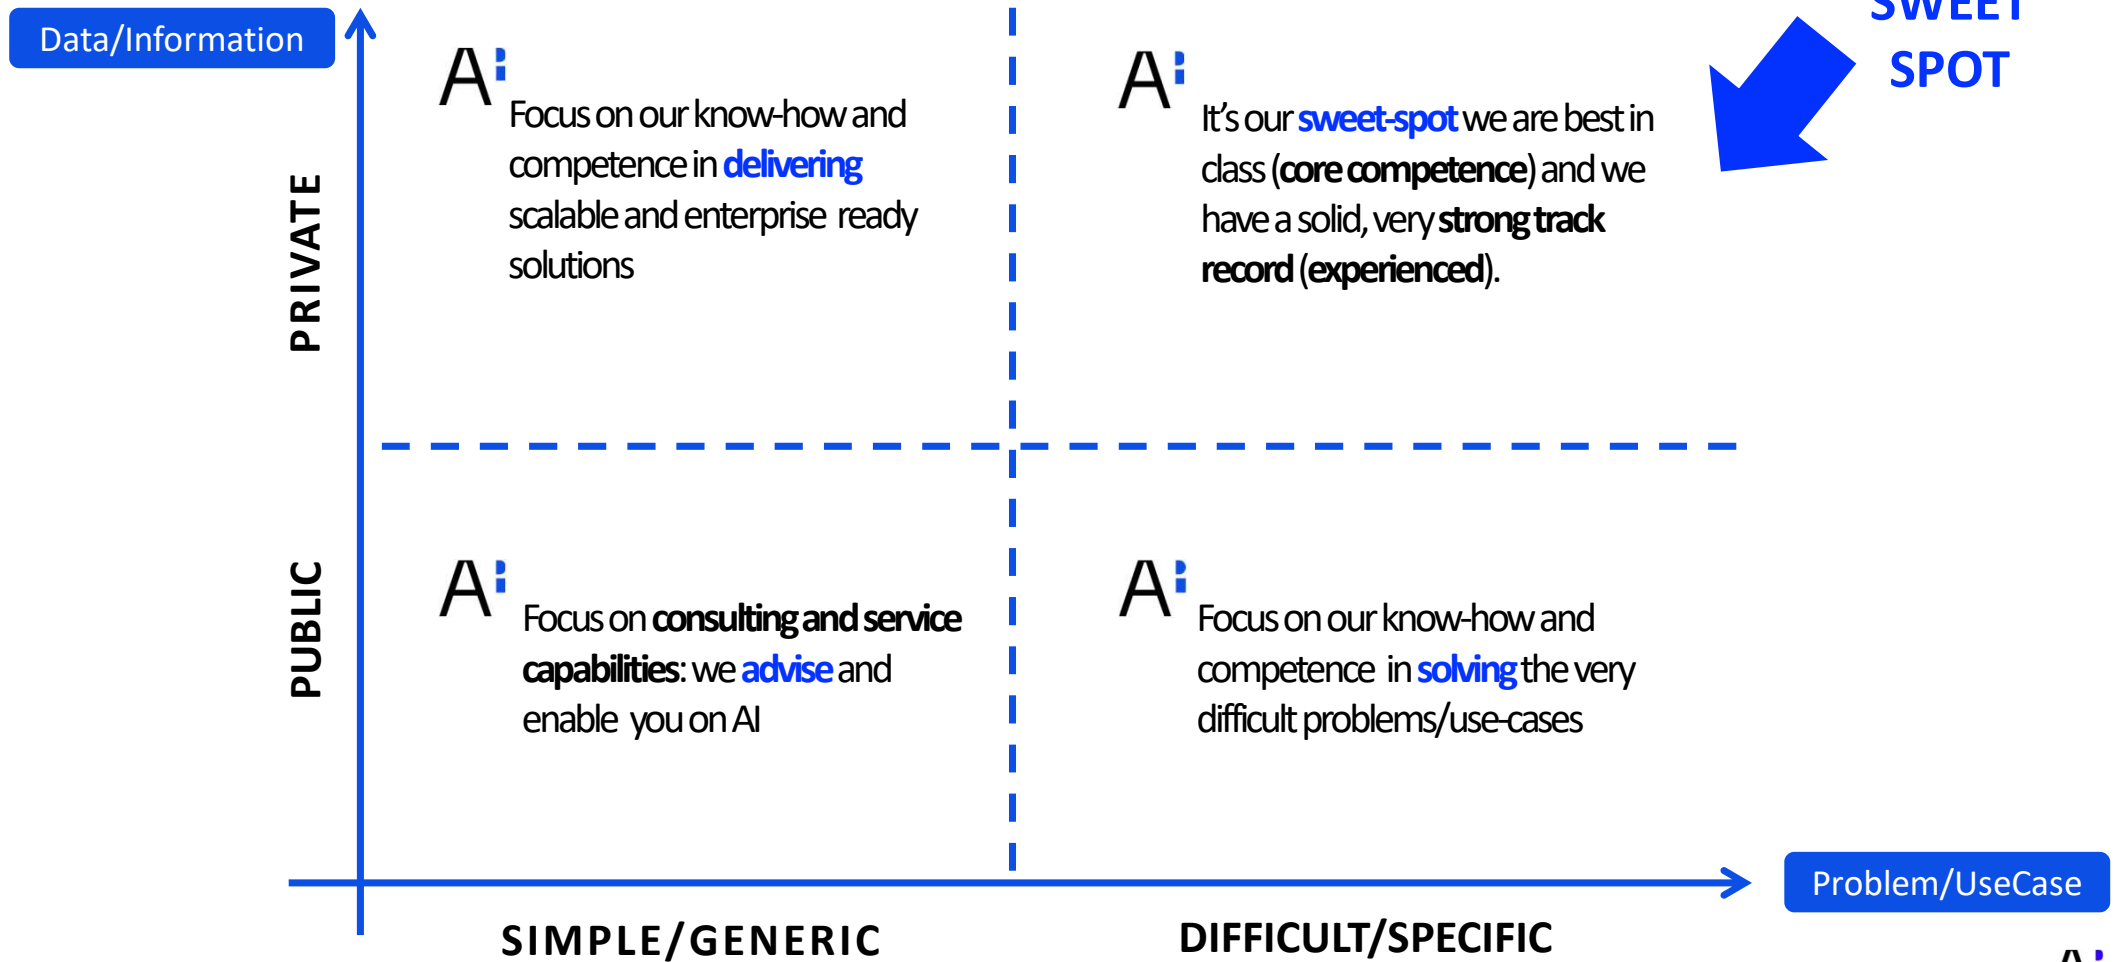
Data/Information

SWEET SPOT

PRIVATE

A

Focus on our know-how and competence in delivering scalable and enterprise ready solutions

A

It's our sweet-spot we are best in class (core competence) and we have a solid, very strong track record (experienced).

PUBLIC

A

Focus on consulting and service capabilities: we advise and enable you on AI

A

Focus on our know-how and competence in solving the very difficult problems/use-cases

Problem/UseCase

SIMPLE/GENERIC

DIFFICULT/SPECIFIC